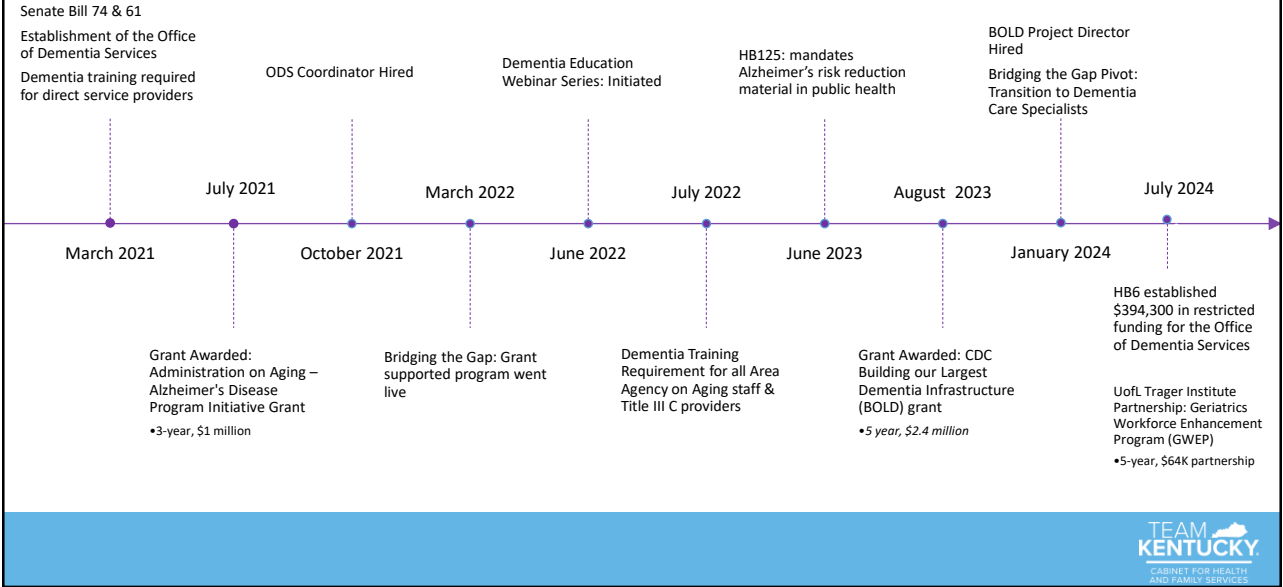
Senate Bill 74 & 61

Establishment of the Office of Dementia Services

Dementia training required for direct service providers

ODS Coordinator Hired

Dementia Education Webinar Series: Initiated

HB125: mandates Alzheimer's risk reduction material in public health

BOLD Project Director Hired

Bridging the Gap Pivot: Transition to Dementia Care Specialists

July 2021

March 2022

July 2022

August 2023

July 2024

March 2021

October 2021

June 2022

June 2023

January 2024

Grant Awarded: Administration on Aging – Alzheimer's Disease Program Initiative Grant

•3-year, $1 million

Bridging the Gap: Grant supported program went live

Dementia Training Requirement for all Area Agency on Aging staff & Title III C providers

Grant Awarded: CDC Building our Largest Dementia Infrastructure (BOLD) grant

•5 year, $2.4 million

HB6 established $394,300 in restricted funding for the Office of Dementia Services

UofL Trager Institute Partnership: Geriatrics Workforce Enhancement Program (GWEP)

•5-year, $64K partnership

TEAM KENTUCKY.
CABINET FOR HEALTH AND FAMILY SERVICES